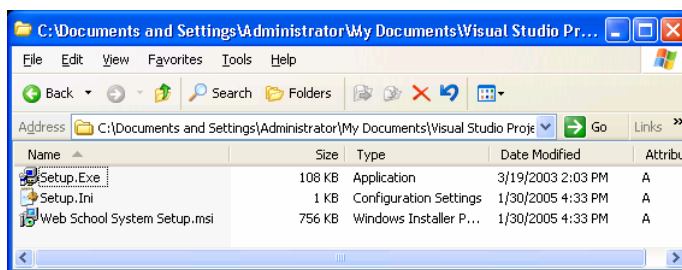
C:\Documents and Settings\Administrator\My Documents\Visual Studio Pr...

File Edit View Favorites Tools Help

Back Search Folders

Address C:\Documents and Settings\Administrator\My Documents\Visual Studio Proje Go Links »

| Name | Size | Type | Date Modified | Attribu |
|---|---|---|---|---|
| Setup.Exe | 108 KB | Application | 3/19/2003 2:03 PM | A |
| Setup.Ini | 1 KB | Configuration Settings | 1/30/2005 4:33 PM | A |
| Web School System Setup.msi | 756 KB | Windows Installer P... | 1/30/2005 4:33 PM | A |